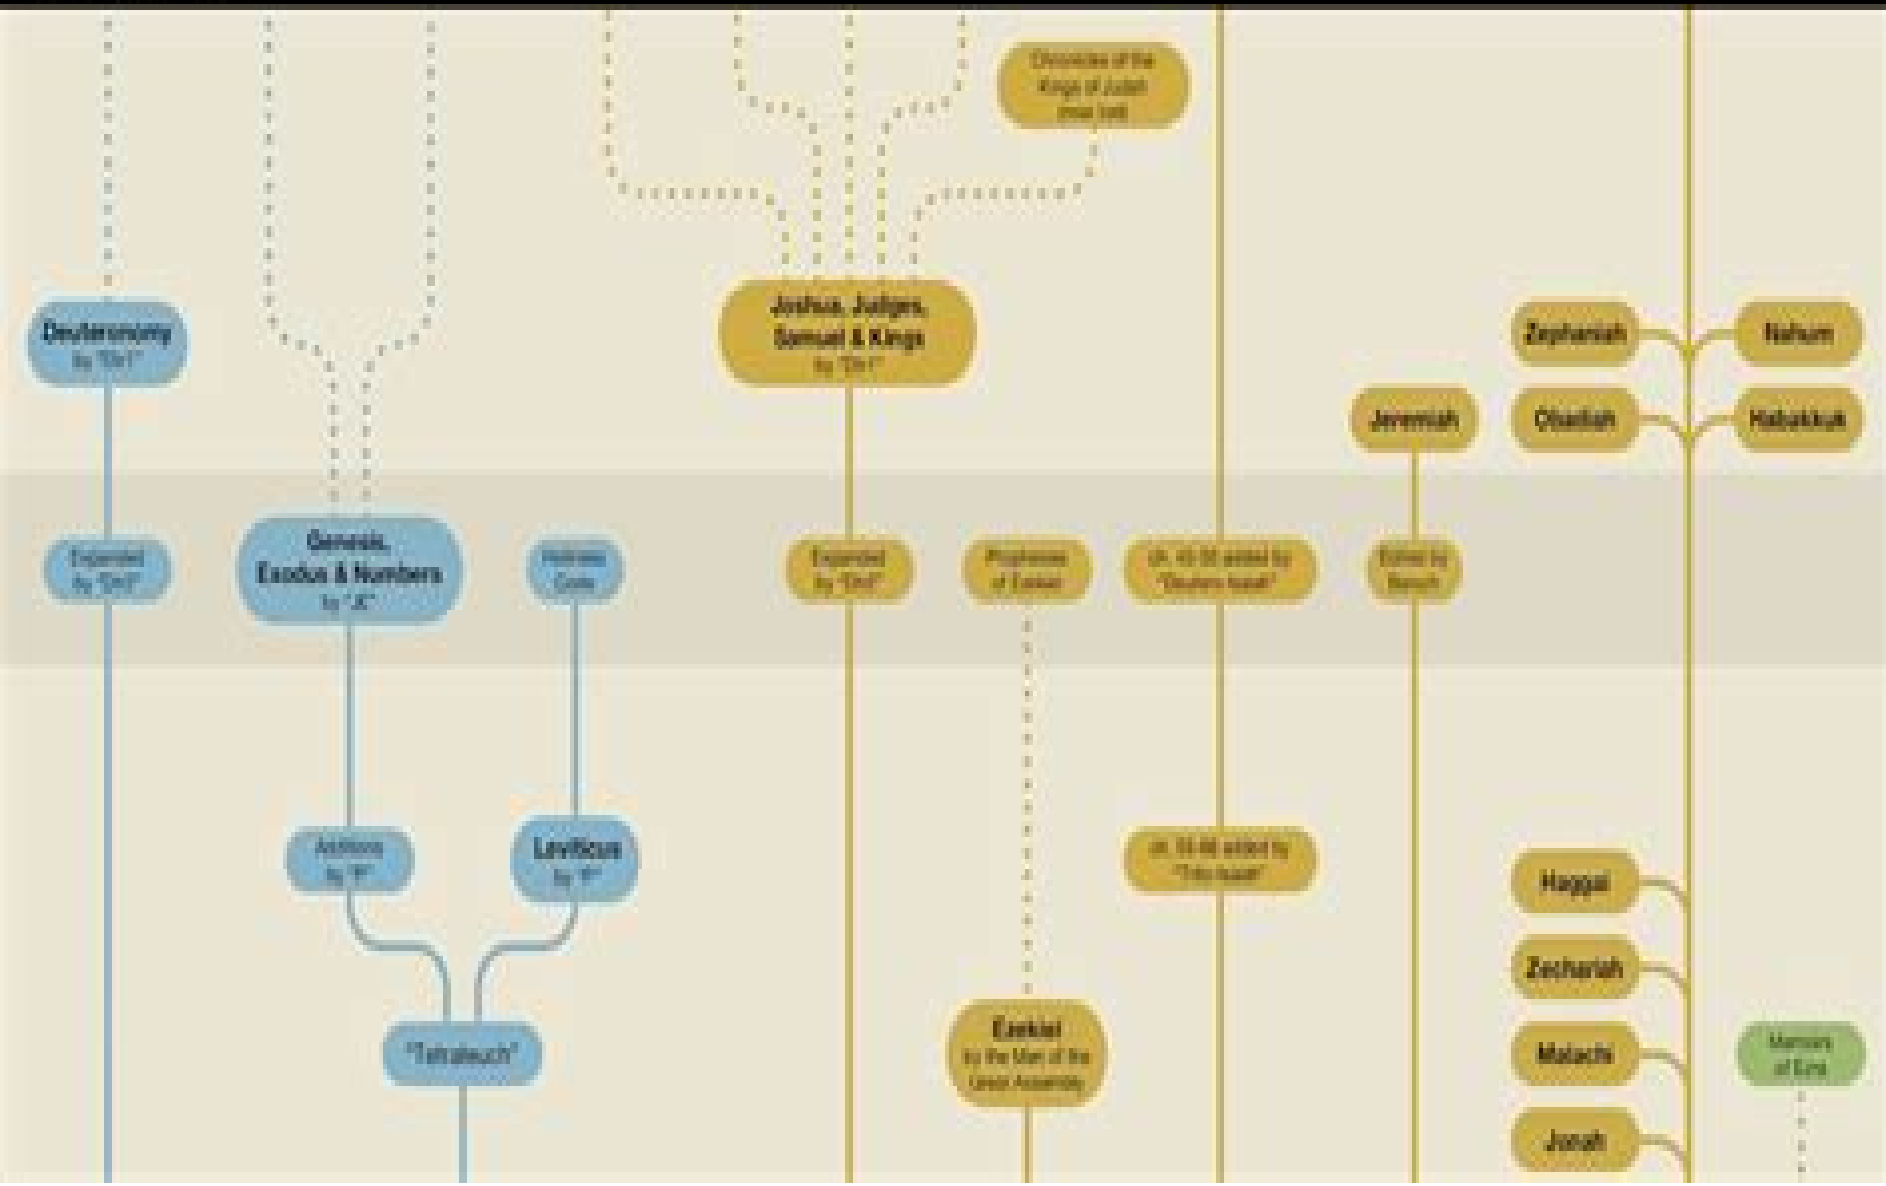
Chronicles of the Kings of Judah (now lost)

Deuteronomy by "Dtr1"

Joshua, Judges, Samuel & Kings by "Dtr1"

Zephaniah

Nahum

Jeremiah

Obadiah

Habakkuk

Expanded by "Dtr2"

Genesis, Exodus & Numbers by "JE"

Holiness Code

Expanded by "Dtr2"

Prophecies of Ezekiel

Is. 40-55 added by "Deutero Isaiah"

Edited by Baruch

Additions by "P"

Leviticus by "P"

Is. 56-66 added by "Trito Isaiah"

Haggai

Zechariah

"Tetrateuch"

Ezekiel by the Men of the Great Assembly

Malachi

Memoirs of Ezra

Jonah